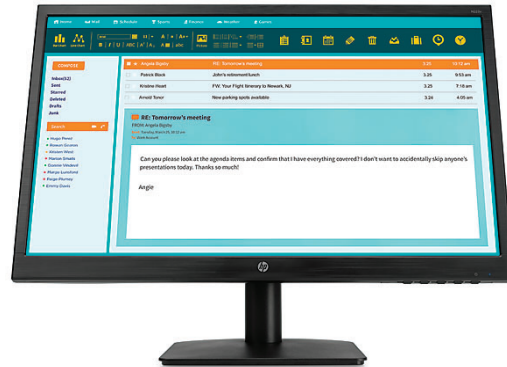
Home Mail Schedule Sports Finance Weather Games

COMPOSE

Inbox(12)
Sent
Starred
Deleted
Drafts
Junk

Search

| | Angela Bigsby | RE: Tomorrow's meeting | 3.25 | 10:12 am |
|---|---|---|---|---|
| | Patrick Block | John's retirement lunch | 3.25 | 9:55 am |
| | Kristine Hoet | FW: Your Flight Itinerary to Newark, NJ | 3.25 | 7:10 am |
| | Arnold Toner | New parking spots available | 3.24 | 4:05 am |

RE: Tomorrow's meeting
FROM: Angela Bigsby

Can you please look at the agenda items and confirm that I have everything covered? I don't want to accidentally skip anyone's presentations today. Thanks so much!

Angie